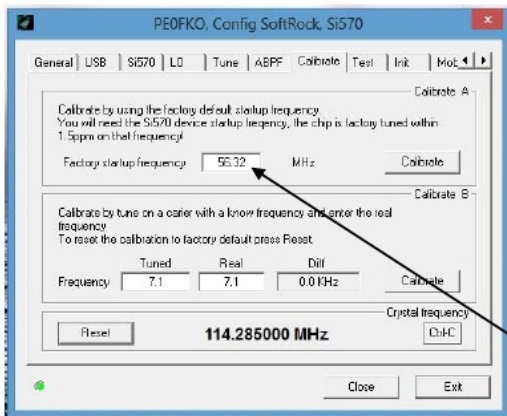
PE0FKO, Config SoftRock, Si570

General | USB | Si570 | LO | Tune | ABPF | Calibrate | Test | Init | Mob

Calibrate A

Calibrate by using the factory default startup frequency.
You will need the Si570 device startup frequency, the chip is factory tuned within 1.5ppm on that frequency!

Factory startup frequency 56.32 MHz Calibrate

Calibrate B

Calibrate by tune on a carier with a know frequency and enter the real frequency
To reset the calibration to factory default press Reset.

| | Tuned | Real | Diff |
|---|---|---|---|
| Frequency | 7.1 | 7.1 | 0.0 KHz |

Calibrate

Crystal frequency

Reset 114.285000 MHz Ctrl-C

Close Exit